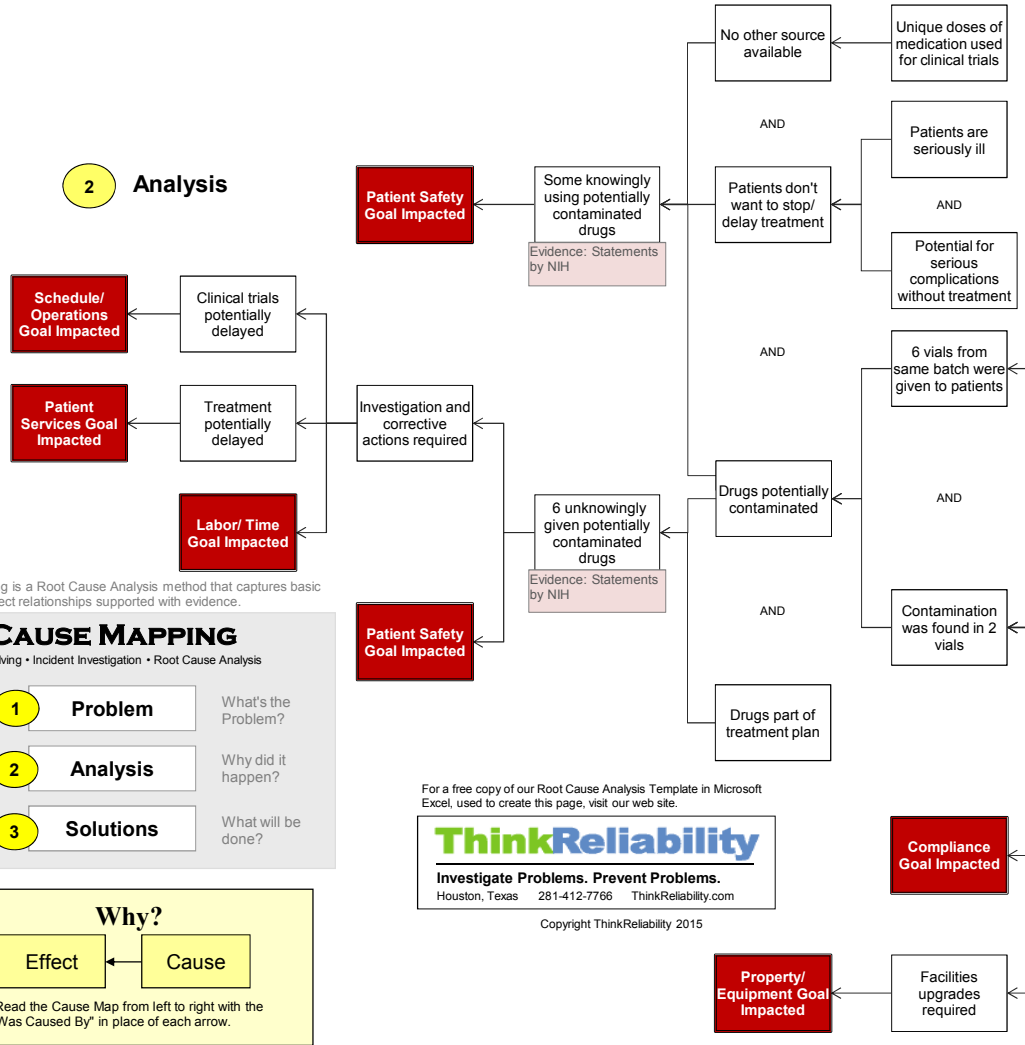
2 Analysis

Patient Safety Goal Impacted

Some knowingly using potentially contaminated drugs

Evidence: Statements by NIH

No other source available

Unique doses of medication used for clinical trials

AND

Patients don't want to stop/ delay treatment

Patients are seriously ill

AND

Potential for serious complications without treatment

AND

Schedule/ Operations Goal Impacted

Clinical trials potentially delayed

Patient Services Goal Impacted

Treatment potentially delayed

Investigation and corrective actions required

6 vials from same batch were given to patients

Labor/ Time Goal Impacted

6 unknowingly given potentially contaminated drugs

Evidence: Statements by NIH

Drugs potentially contaminated

AND

AND

Contamination was found in 2 vials

g is a Root Cause Analysis method that captures basic ect relationships supported with evidence.

Patient Safety Goal Impacted

Cause Mapping

ving • Incident Investigation • Root Cause Analysis

1 Problem What's the Problem?

2 Analysis Why did it happen?

3 Solutions What will be done?

Drugs part of treatment plan

For a free copy of our Root Cause Analysis Template in Microsoft Excel, used to create this page, visit our web site.

ThinkReliability

Investigate Problems. Prevent Problems.

Houston, Texas 281-412-7766 ThinkReliability.com

Copyright ThinkReliability 2015

Compliance Goal Impacted

Why?

Effect Cause

Read the Cause Map from left to right with the Was Caused By" in place of each arrow.

Property/ Equipment Goal Impacted

Facilities upgrades required